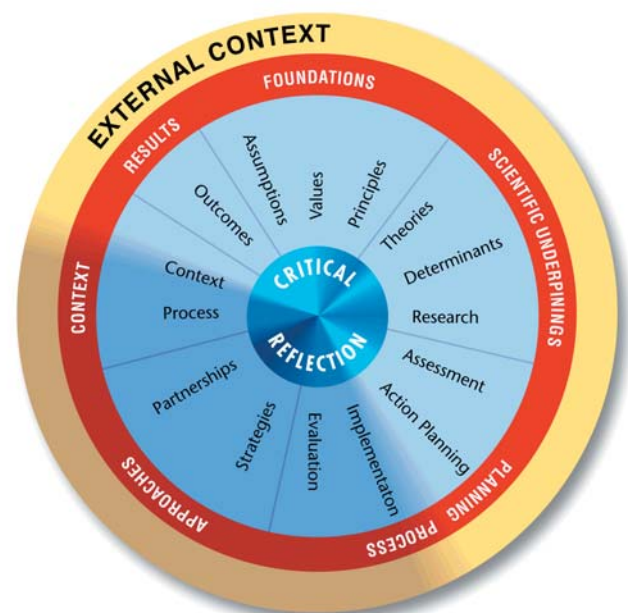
EXTERNAL CONTEXT

FOUNDATIONS
SCIENTIFIC UNDERPINNINGS
PLANNING PROCESS
APPROACHES
CONTEXT
RESULTS

Assumptions
Values
Principles
Theories
Determinants
Research
Assessment
Action Planning
Implementaton
Evaluation
Strategies
Partnerships
Process
Context
Outcomes

CRITICAL REFLECTION